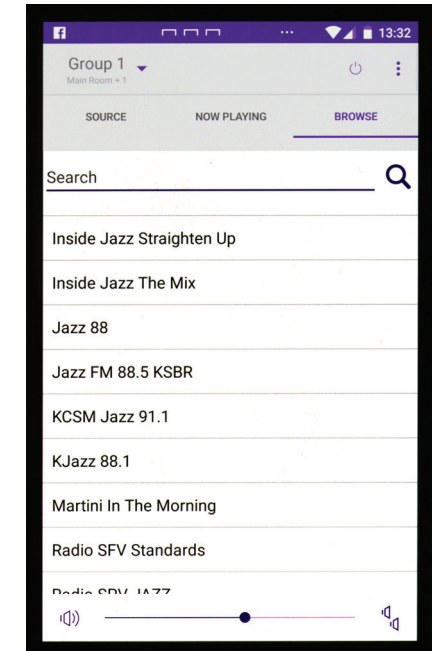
13:32

Group 1
Main Room + 1

SOURCE
NOW PLAYING
BROWSE

Search

Inside Jazz Straighten Up

Inside Jazz The Mix

Jazz 88

Jazz FM 88.5 KSBR

KCSM Jazz 91.1

KJazz 88.1

Martini In The Morning

Radio SFV Standards

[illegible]